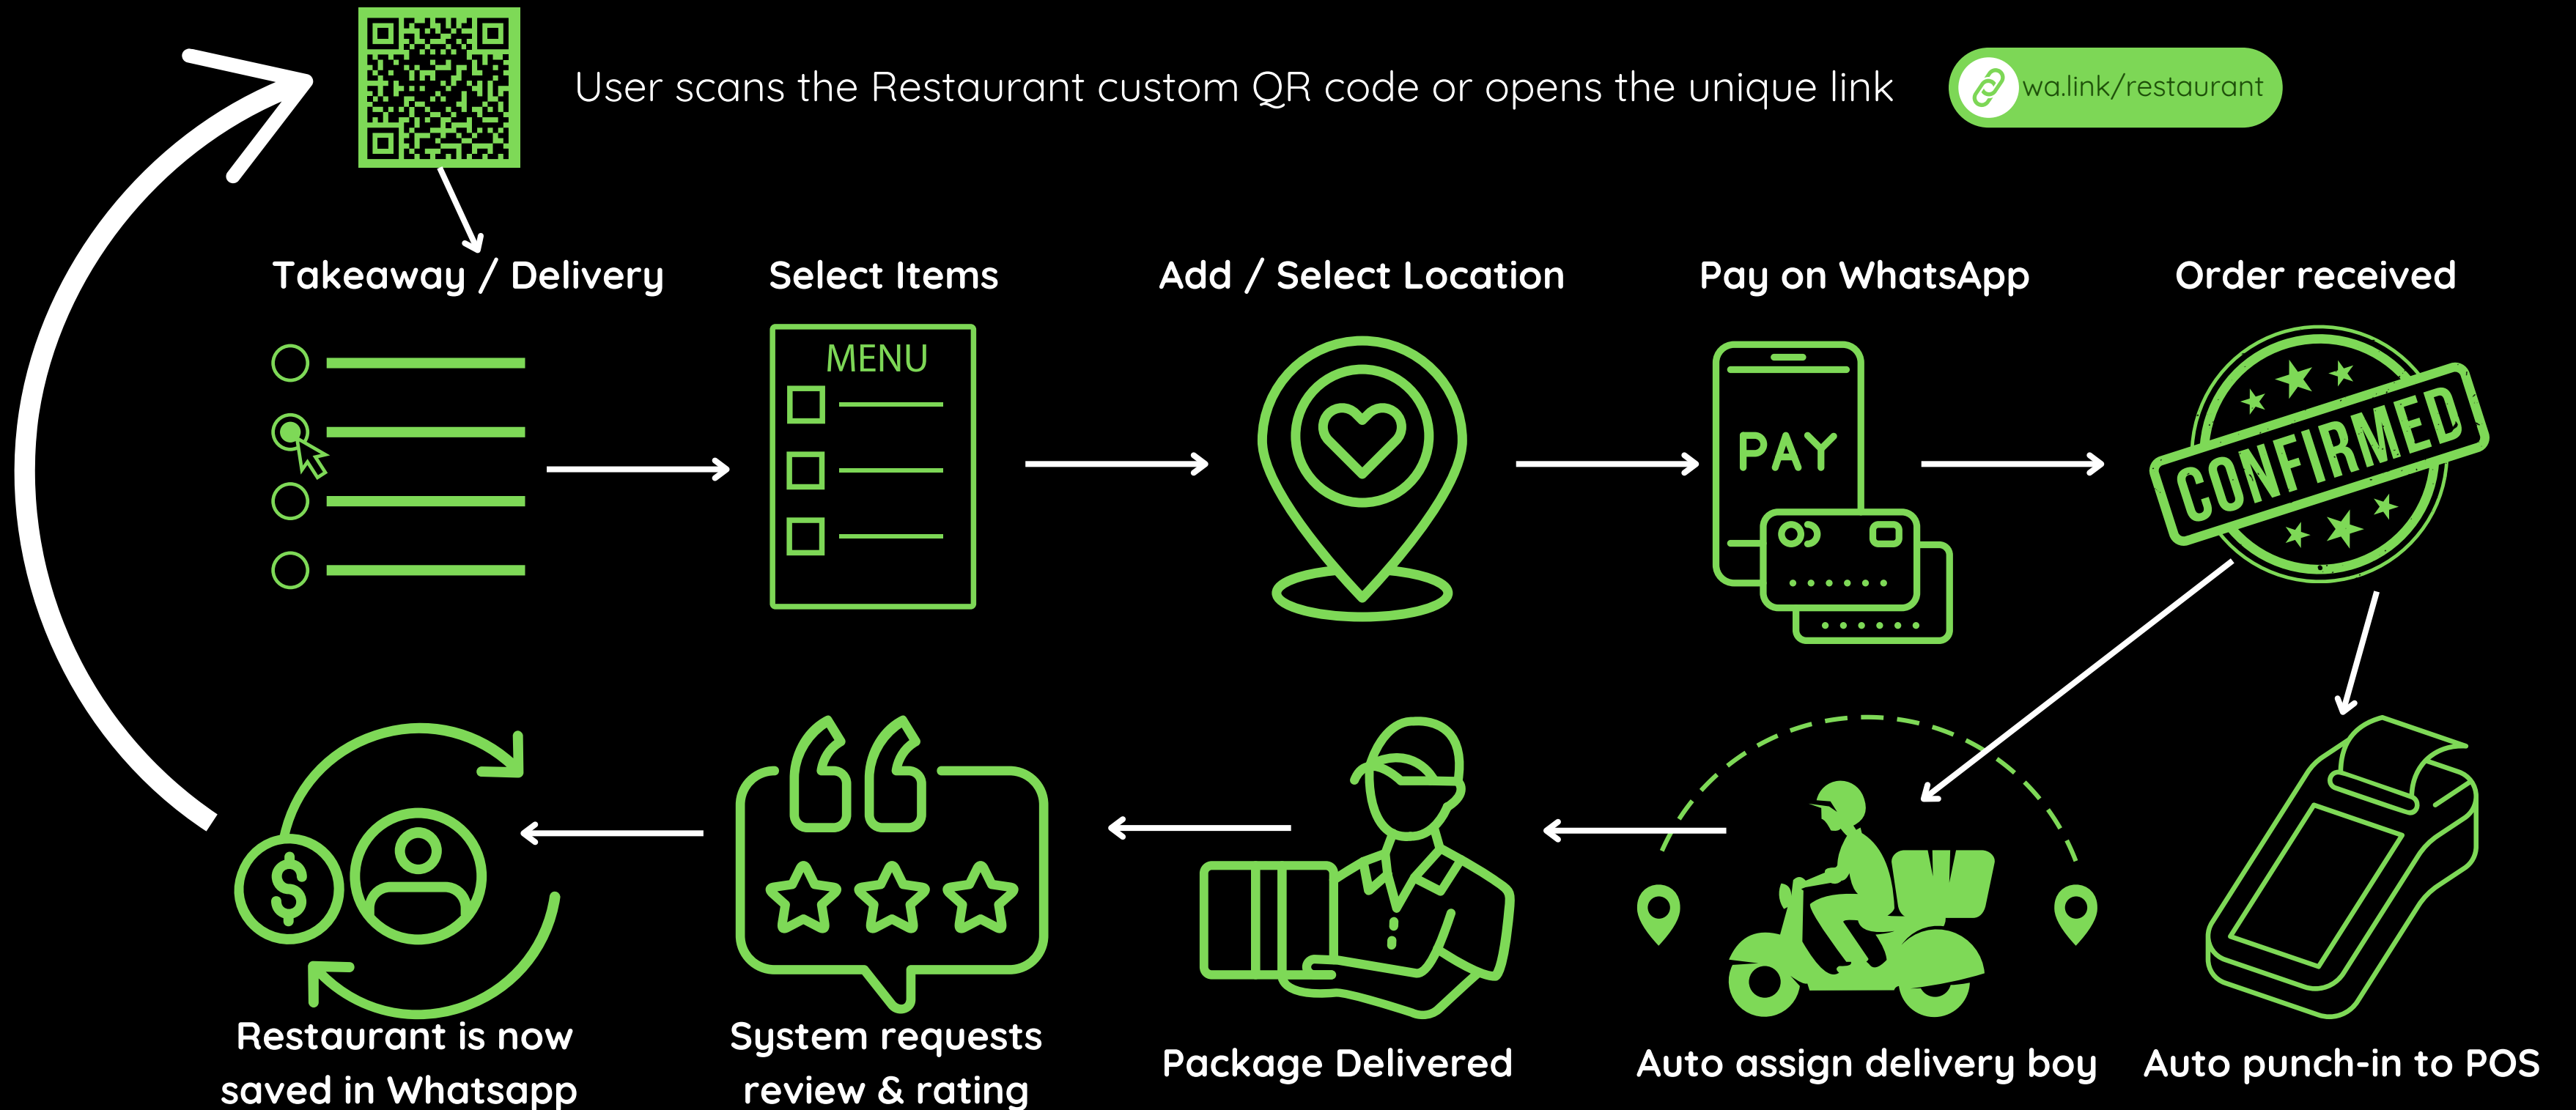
User scans the Restaurant custom QR code or opens the unique link

wa.link/restaurant

Takeaway / Delivery

Select Items

MENU

Add / Select Location

Pay on WhatsApp

PAY

Order received

CONFIRMED

Restaurant is now saved in Whatsapp

System requests review & rating

Package Delivered

Auto assign delivery boy

Auto punch-in to POS